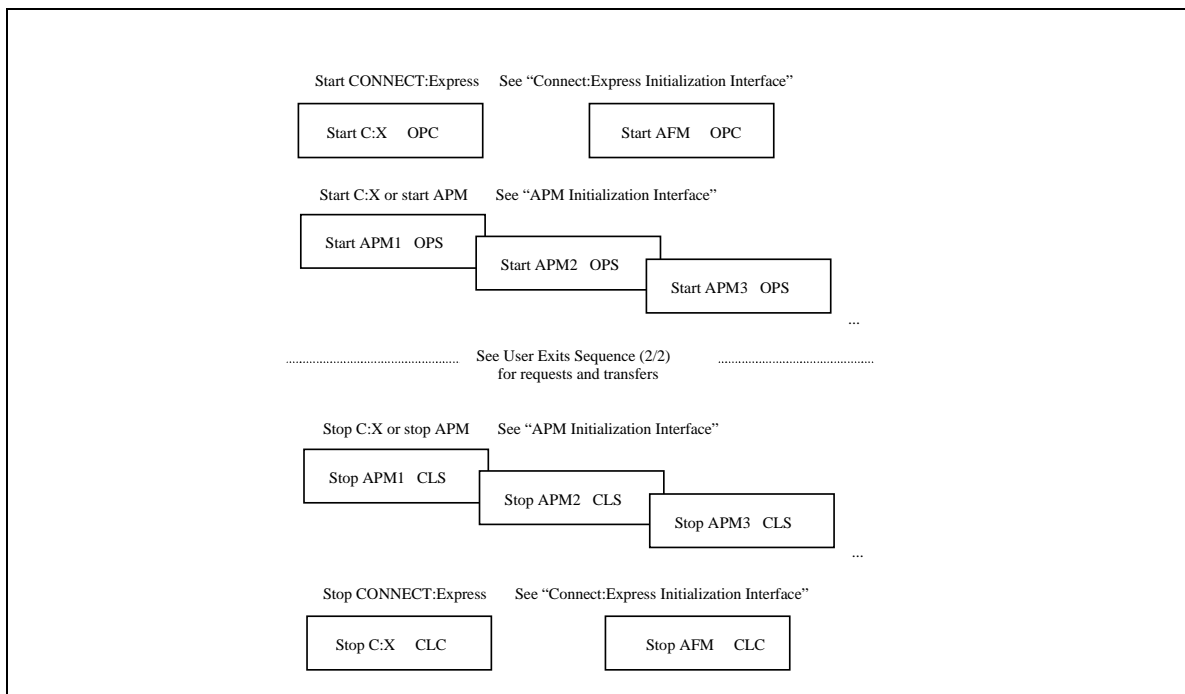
Start CONNECT:Express See "Connect:Express Initialization Interface"

Start C:X OPC

Start AFM OPC

Start C:X or start APM See "APM Initialization Interface"

Start APM1 OPS

Start APM2 OPS

Start APM3 OPS

...

See User Exits Sequence (2/2) for requests and transfers

Stop C:X or stop APM See "APM Initialization Interface"

Stop APM1 CLS

Stop APM2 CLS

Stop APM3 CLS

...

Stop CONNECT:Express See "Connect:Express Initialization Interface"

Stop C:X CLC

Stop AFM CLC